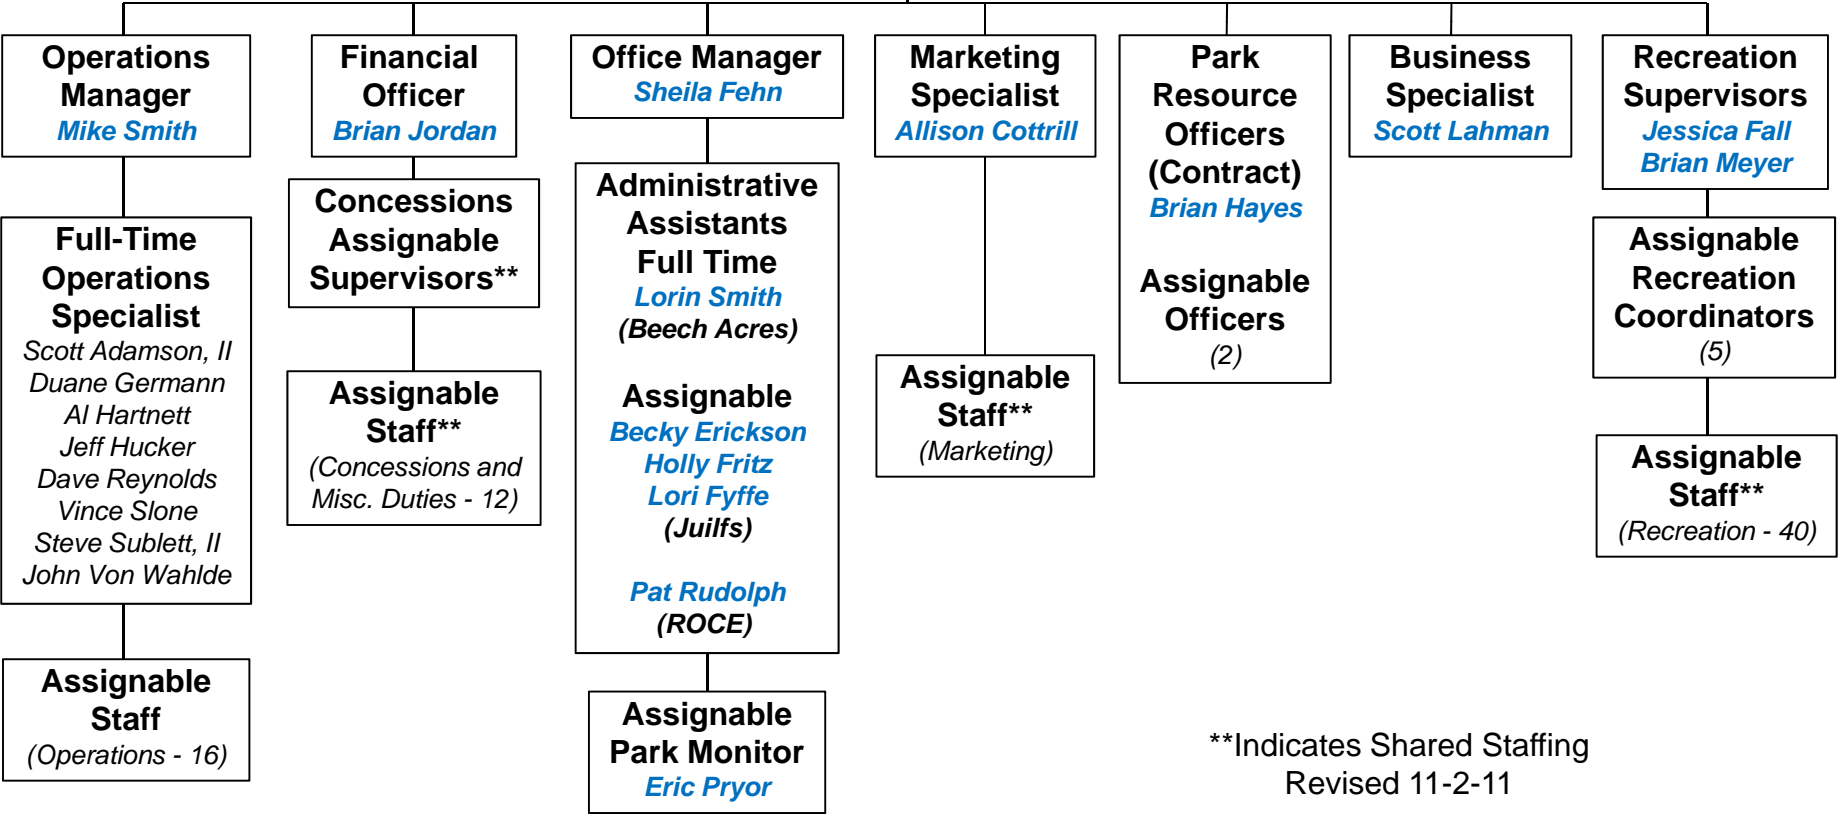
Operations Manager
Mike Smith

Full-Time Operations Specialist
Scott Adamson, II
Duane Germann
Al Hartnett
Jeff Hucker
Dave Reynolds
Vince Slone
Steve Sublett, II
John Von Wahlde

Assignable Staff
(Operations - 16)

Financial Officer
Brian Jordan

Concessions Assignable Supervisors**

Assignable Staff**
(Concessions and Misc. Duties - 12)

Office Manager
Sheila Fehn

Administrative Assistants Full Time
Lorin Smith
(Beech Acres)

Assignable
Becky Erickson
Holly Fritz
Lori Fyffe
(Juilfs)

Pat Rudolph
(ROCE)

Assignable Park Monitor
Eric Pryor

Marketing Specialist
Allison Cottrill

Assignable Staff**
(Marketing)

Park Resource Officers (Contract)
Brian Hayes

Assignable Officers
(2)

Business Specialist
Scott Lahman

Recreation Supervisors
Jessica Fall
Brian Meyer

Assignable Recreation Coordinators
(5)

Assignable Staff**
(Recreation - 40)

**Indicates Shared Staffing
Revised 11-2-11